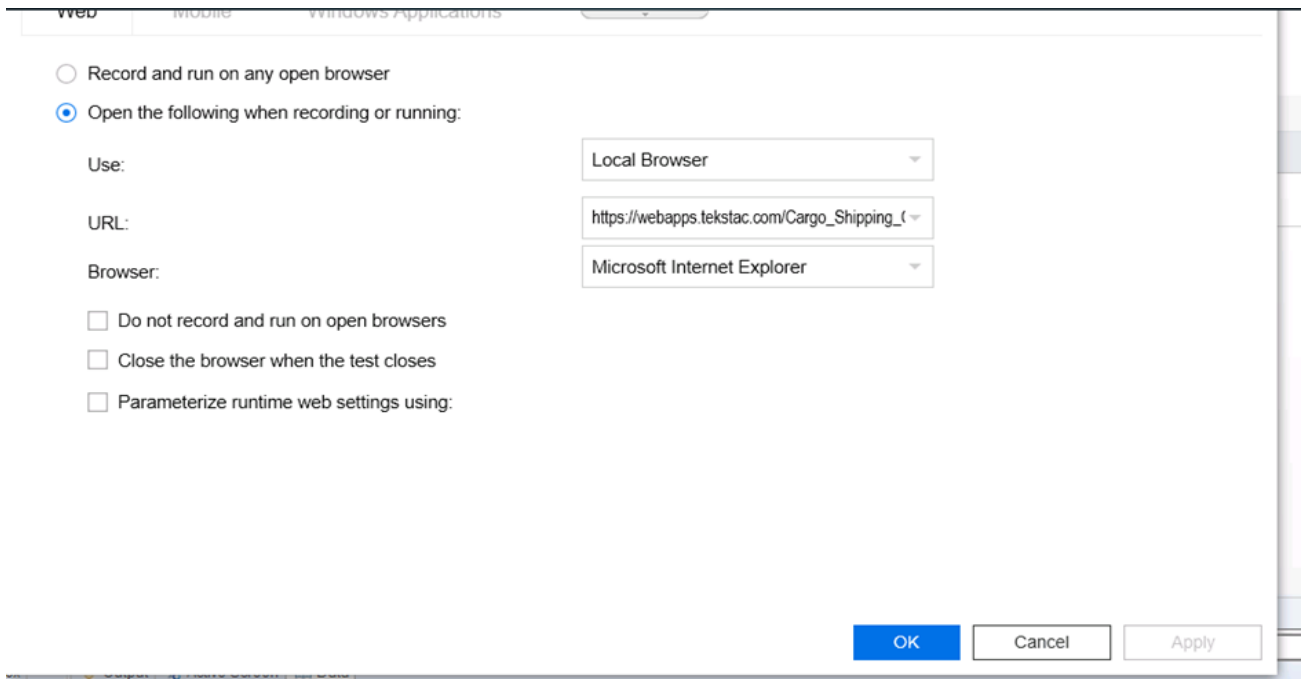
Web Mobile Windows Applications

Record and run on any open browser

Open the following when recording or running:

Use: Local Browser

URL: https://webapps.tekstac.com/Cargo_Shipping_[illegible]

Browser: Microsoft Internet Explorer

Do not record and run on open browsers

Close the browser when the test closes

Parameterize runtime web settings using:

OK Cancel Apply

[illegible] Output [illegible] Active Screen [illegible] Data